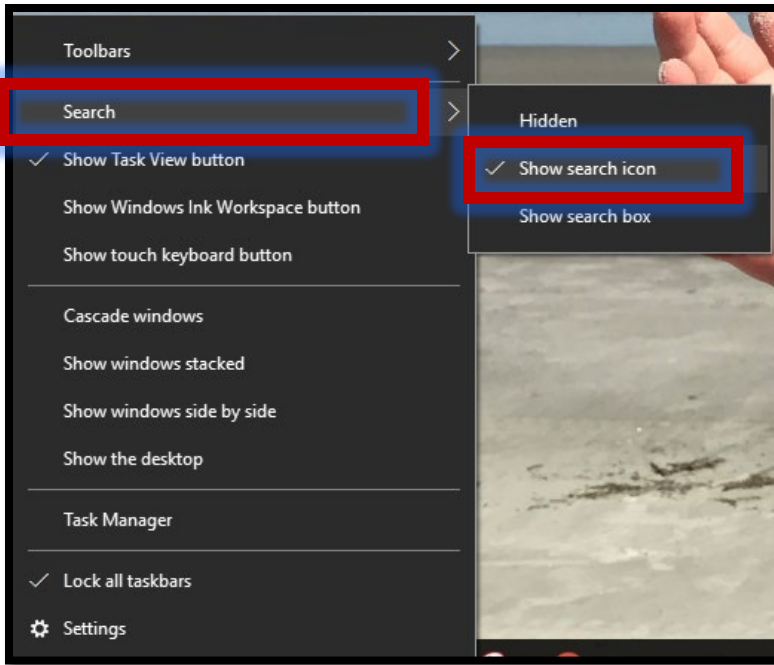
Toolbars

Search

✓ Show Task View button

Show Windows Ink Workspace button

Show touch keyboard button

Cascade windows

Show windows stacked

Show windows side by side

Show the desktop

Task Manager

✓ Lock all taskbars

Settings

Hidden

✓ Show search icon

Show search box